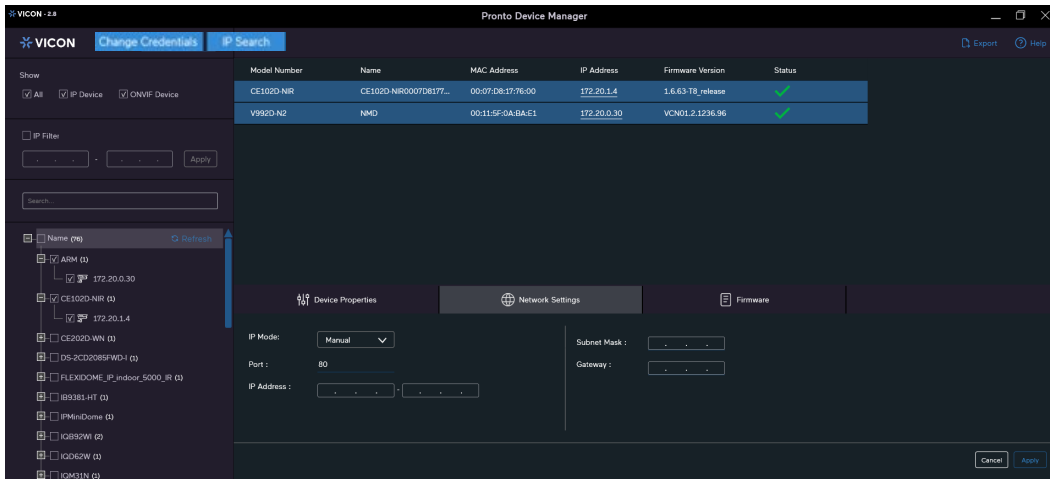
VICON - 2.8

Pronto Device Manager

VICON Change Credentials IP Search

Export Help

Show

All IP Device ONVIF Device

IP Filter

. . . - . . . Apply

Search...

Name (76) Refresh

ARM (1)

172.20.0.30

CE102D-NIR (1)

172.20.1.4

CE202D-WN (1)

DS-2CD2085FWD-I (1)

FLEXIDOME_IP_indoor_5000_IR (1)

IB9381-HT (1)

IPMiniDome (1)

IQB92WI (2)

IQD62W (1)

IQM31N (1)

| Model Number | Name | MAC Address | IP Address | Firmware Version | Status |
|---|---|---|---|---|---|
| CE102D-NIR | CE102D-NIR0007D8177... | 00:07:D8:17:76:00 | 172.20.1.4 | 1.6.63-T8_release | |
| V992D-N2 | NMD | 00:11:5F:0A:BA:E1 | 172.20.0.30 | VCN01.2.1236.96 | |

Device Properties Network Settings Firmware

IP Mode: Manual

Port: 80

IP Address: . . . - . . .

Subnet Mask: . . .

Gateway: . . .

Cancel Apply